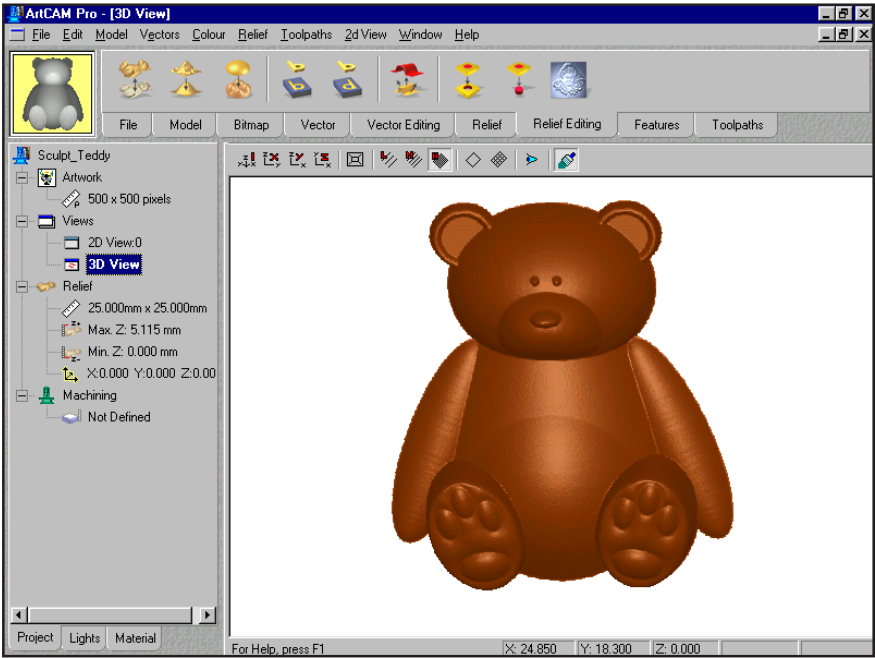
ArtCAM Pro - [3D View]

File Edit Model Vectors Colour Relief Toolpaths 2d View Window Help

File Model Bitmap Vector Vector Editing Relief Relief Editing Features Toolpaths

Sculpt_Teddy
Artwork
500 x 500 pixels
Views
2D View:0
3D View
Relief
25.000mm x 25.000mm
Max. Z: 5.115 mm
Min. Z: 0.000 mm
X:0.000 Y:0.000 Z:0.00
Machining
Not Defined

Project Lights Material

For Help, press F1 X: 24.850 Y: 18.300 Z: 0.000